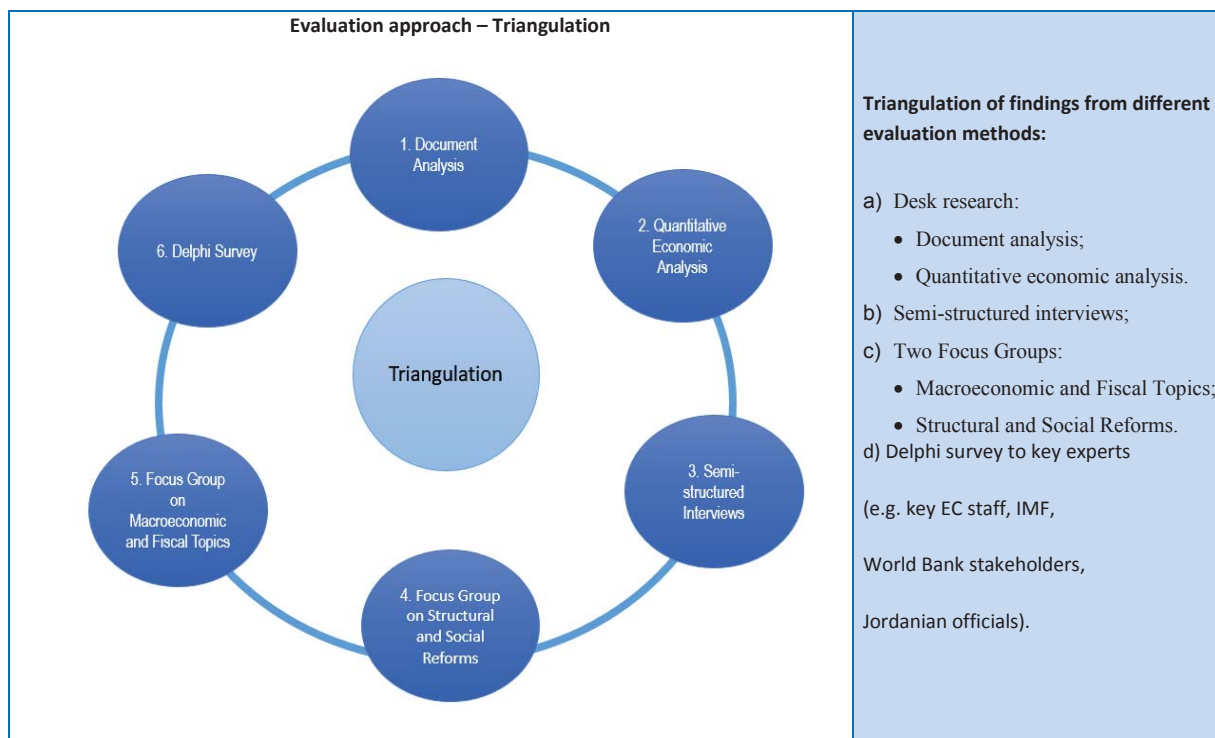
Evaluation approach – Triangulation

1. Document Analysis

2. Quantitative Economic Analysis

3. Semi-structured Interviews

4. Focus Group on Structural and Social Reforms

5. Focus Group on Macroeconomic and Fiscal Topics

6. Delphi Survey

Triangulation

Triangulation of findings from different evaluation methods:

a) Desk research:
• Document analysis;
• Quantitative economic analysis.
b) Semi-structured interviews;
c) Two Focus Groups:
• Macroeconomic and Fiscal Topics;
• Structural and Social Reforms.
d) Delphi survey to key experts

(e.g. key EC staff, IMF,

World Bank stakeholders,

Jordanian officials).